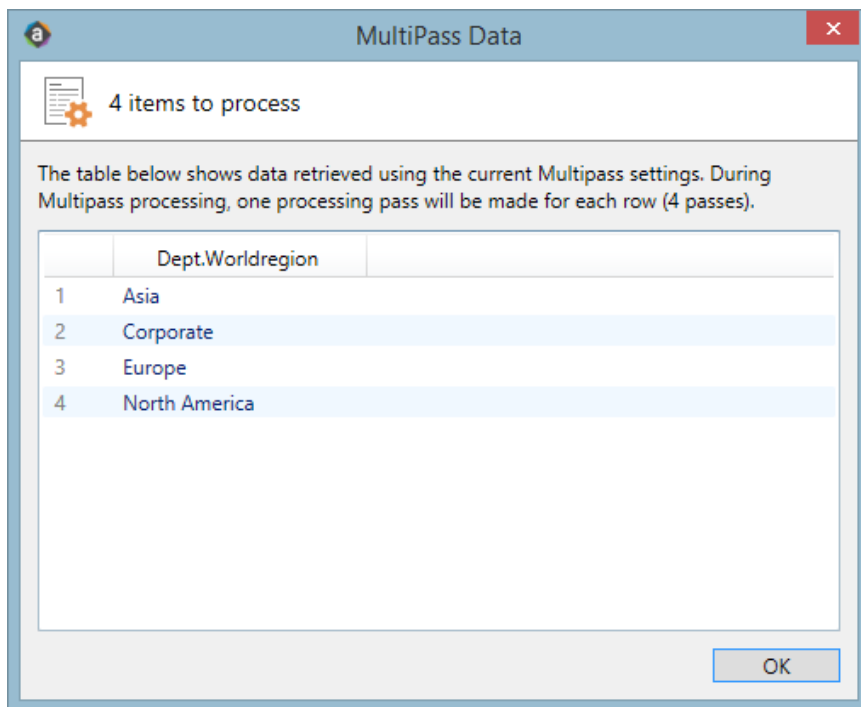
MultiPass Data

4 items to process

The table below shows data retrieved using the current Multipass settings. During Multipass processing, one processing pass will be made for each row (4 passes).

| | Dept.Worldregion |
|---|---|
| 1 | Asia |
| 2 | Corporate |
| 3 | Europe |
| 4 | North America |

OK